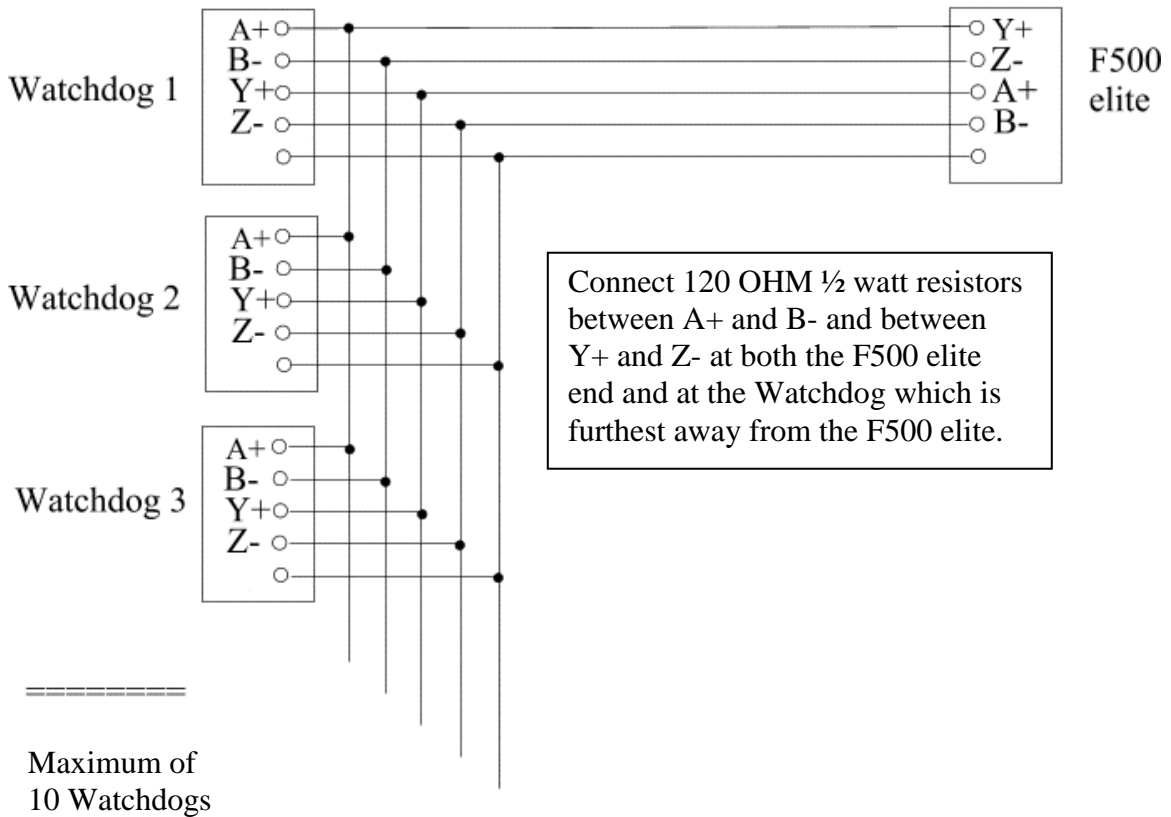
Watchdog 1

A+
B-
Y+
Z-

Y+
Z-
A+
B-

F500 elite

Watchdog 2

A+
B-
Y+
Z-

Connect 120 OHM ½ watt resistors between A+ and B- and between Y+ and Z- at both the F500 elite end and at the Watchdog which is furthest away from the F500 elite.

Watchdog 3

A+
B-
Y+
Z-

========

Maximum of 10 Watchdogs